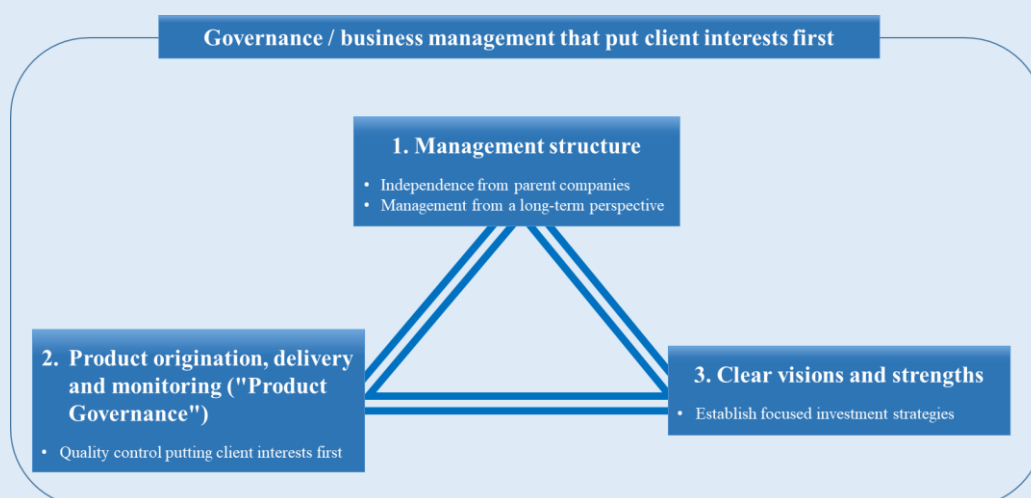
Governance / business management that put client interests first

1. Management structure

• Independence from parent companies
• Management from a long-term perspective

2. Product origination, delivery and monitoring ("Product Governance")

• Quality control putting client interests first

3. Clear visions and strengths

• Establish focused investment strategies